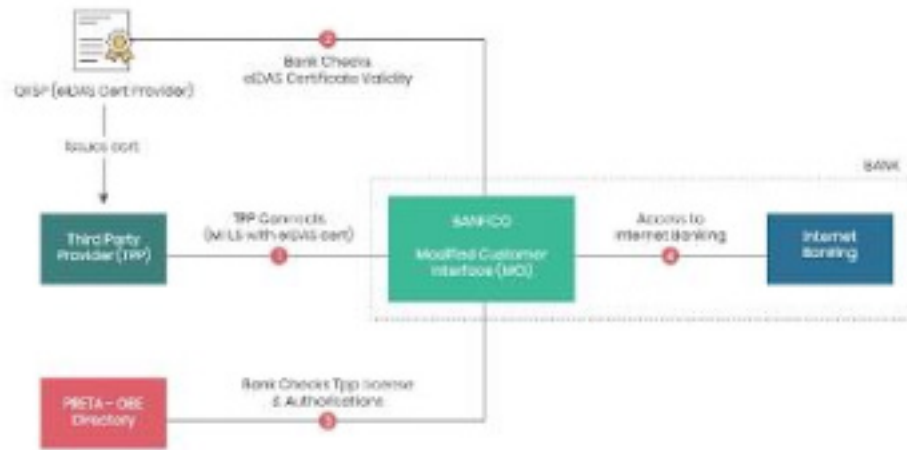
QTSP (eIDAS Cert Provider)

Issues cert

2
Bank Checks eIDAS Certificate Validity

BANK

Third Party Provider (TPP)

TPP Connects (MTLS with eIDAS cert)
1

BANFICO

Modified Customer Interface (MCI)

Access to Internet Banking
4

Internet Banking

PRETA - OBE Directory

Bank Checks Tpp license & Authorisations
3